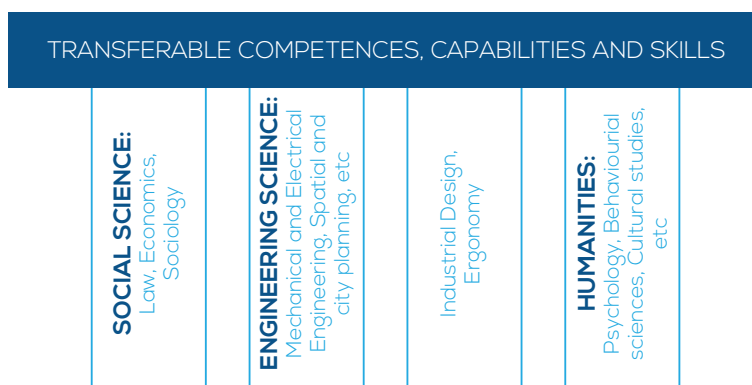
TRANSFERABLE COMPETENCES, CAPABILITIES AND SKILLS

SOCIAL SCIENCE: Law, Economics, Sociology

ENGINEERING SCIENCE: Mechanical and Electrical Engineering, Spatial and city planning, etc

Industrial Design, Ergonomy

HUMANITIES: Psychology, Behavioural sciences, Cultural studies, etc